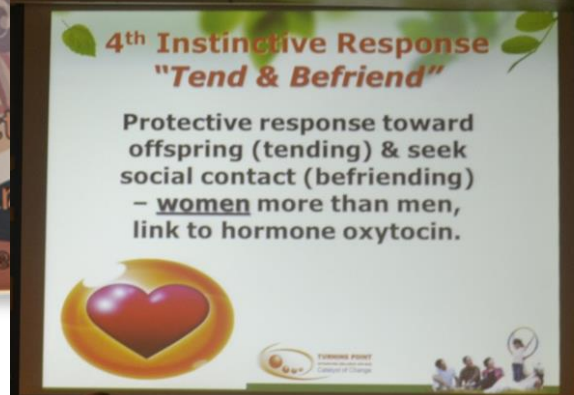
4th Instinctive Response
"Tend & Befriend"

Protective response toward offspring (tending) & seek social contact (befriending) – women more than men, link to hormone oxytocin.

TURNING POINT
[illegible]
Catalyst of Change